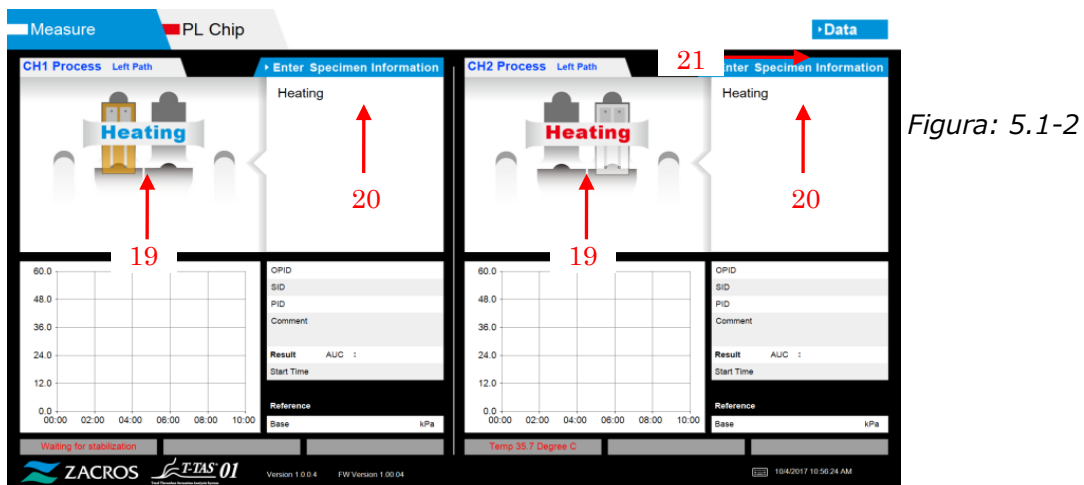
Measure PL Chip

Data

CH1 Process Left Path

Enter Specimen Information

Heating

Heating

20

19

60.0
48.0
36.0
24.0
12.0
0.0

00:00 02:00 04:00 06:00 08:00 10:00

OPID
SID
PID
Comment
Result AUC :
Start Time
Reference
Base kPa

Waiting for stabilization

CH2 Process Left Path

21

Enter Specimen Information

Heating

Heating

20

19

60.0
48.0
36.0
24.0
12.0
0.0

00:00 02:00 04:00 06:00 08:00 10:00

OPID
SID
PID
Comment
Result AUC :
Start Time
Reference
Base kPa

Temp 35.7 Degree C

ZACROS T-TAS 01 Version 1.0.0.4 FW Version 1.00.04

10/4/2017 10:56:24 AM

Figura: 5.1-2